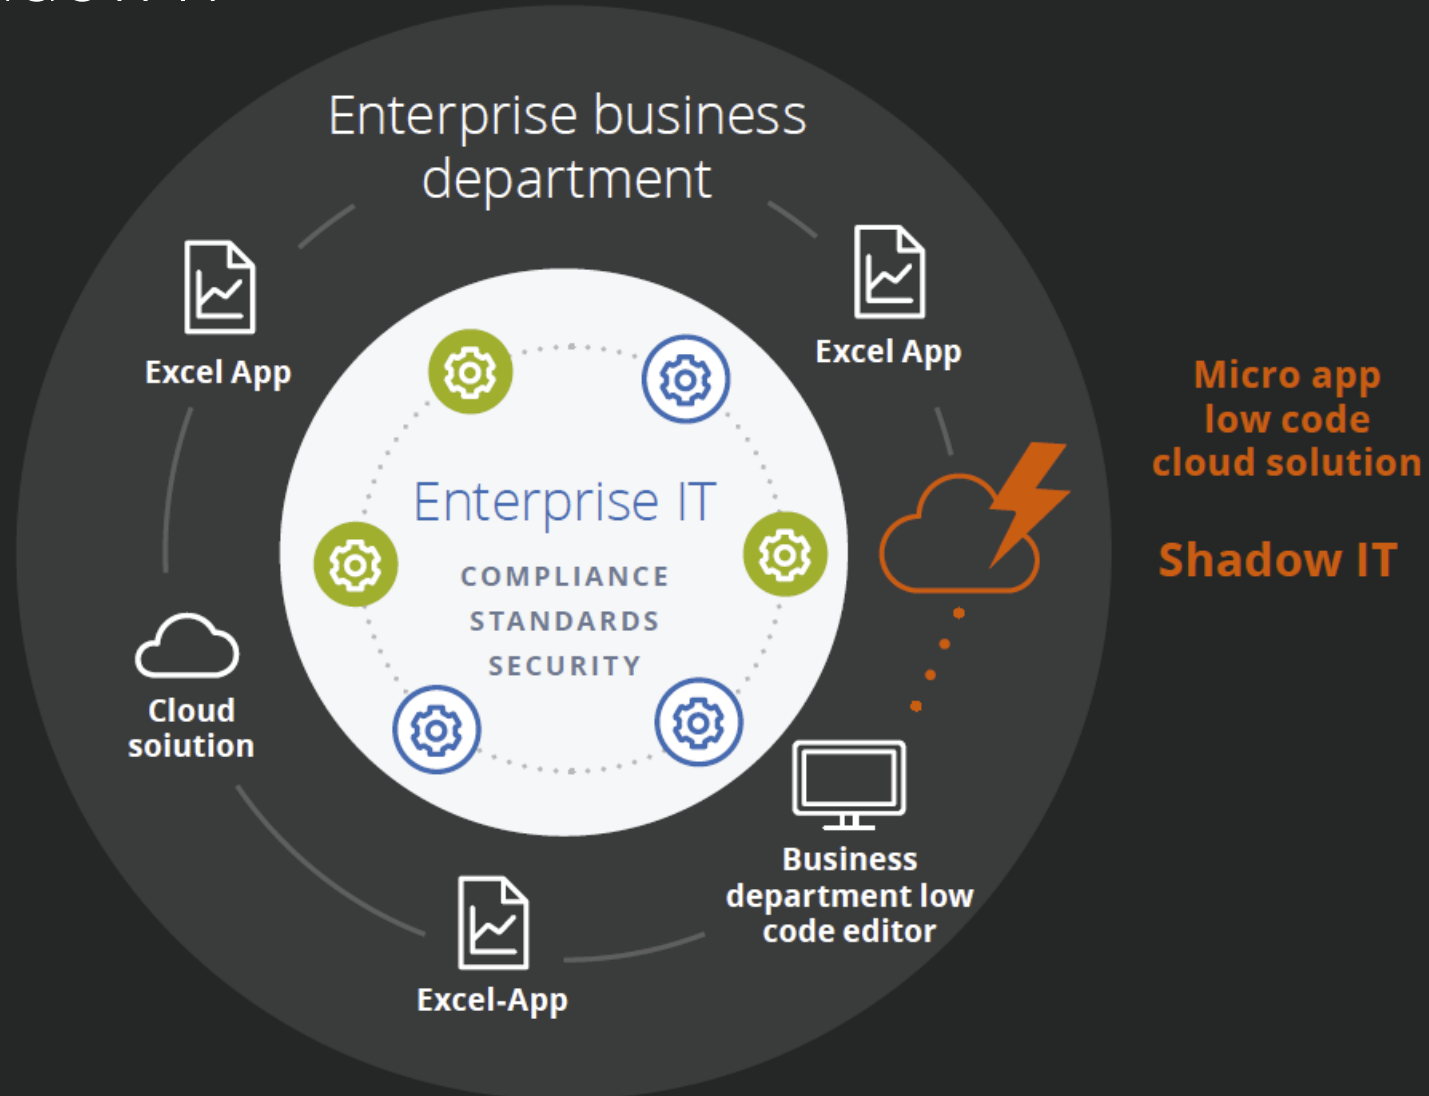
Enterprise business department

Excel App

Excel App

Enterprise IT

COMPLIANCE

STANDARDS

SECURITY

Micro app low code cloud solution

Shadow IT

Cloud soiution

Business department low code editor

Excel-App